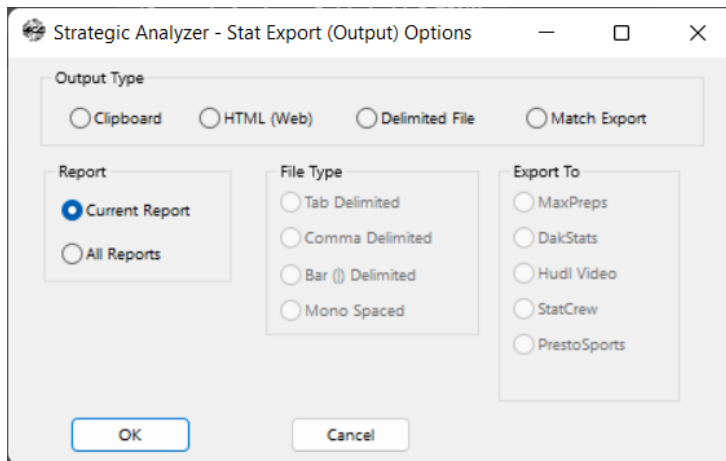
Strategic Analyzer - Stat Export (Output) Options

Output Type
Clipboard
HTML (Web)
Delimited File
Match Export

Report
Current Report
All Reports

File Type
Tab Delimited
Comma Delimited
Bar (|) Delimited
Mono Spaced

Export To
MaxPreps
DakStats
Hudl Video
StatCrew
PrestoSports

OK
Cancel